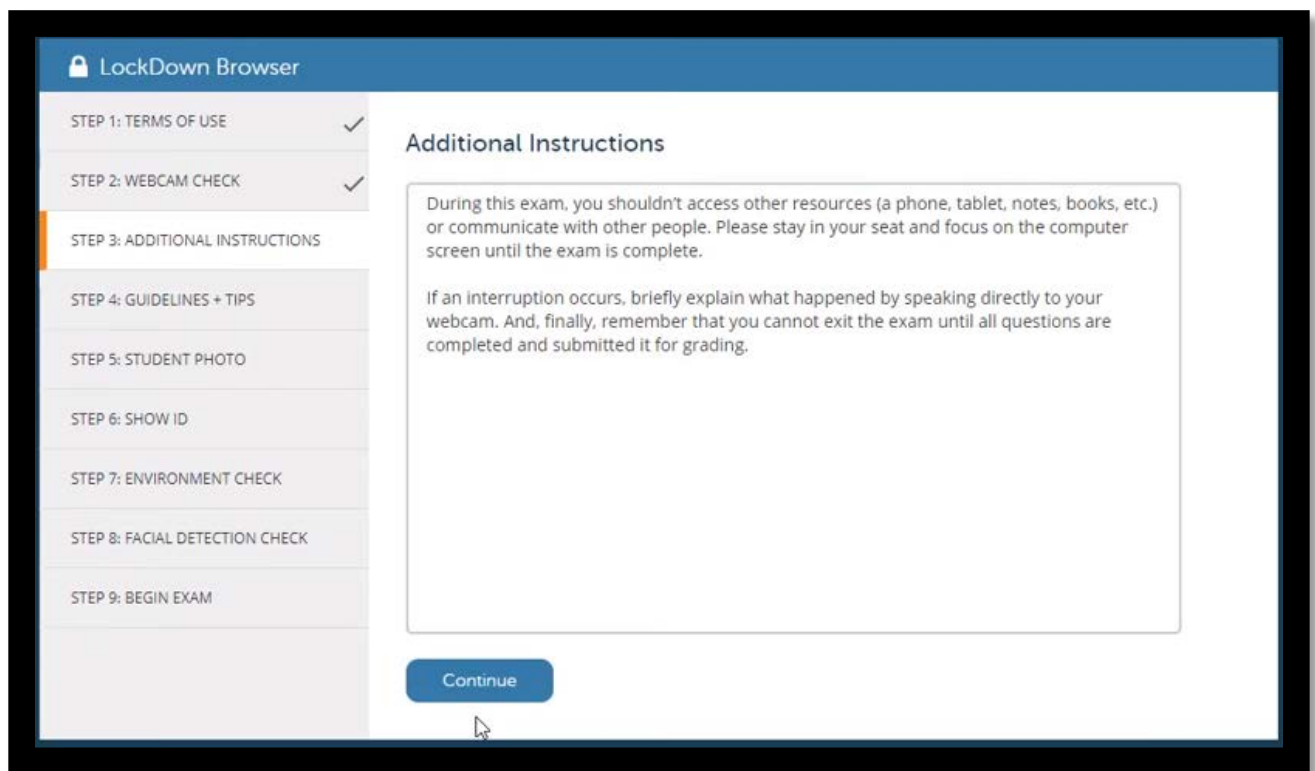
LockDown Browser

STEP 1: TERMS OF USE

STEP 2: WEBCAM CHECK

STEP 3: ADDITIONAL INSTRUCTIONS

STEP 4: GUIDELINES + TIPS

STEP 5: STUDENT PHOTO

STEP 6: SHOW ID

STEP 7: ENVIRONMENT CHECK

STEP 8: FACIAL DETECTION CHECK

STEP 9: BEGIN EXAM

Additional Instructions

During this exam, you shouldn't access other resources (a phone, tablet, notes, books, etc.) or communicate with other people. Please stay in your seat and focus on the computer screen until the exam is complete.

If an interruption occurs, briefly explain what happened by speaking directly to your webcam. And, finally, remember that you cannot exit the exam until all questions are completed and submitted it for grading.

Continue